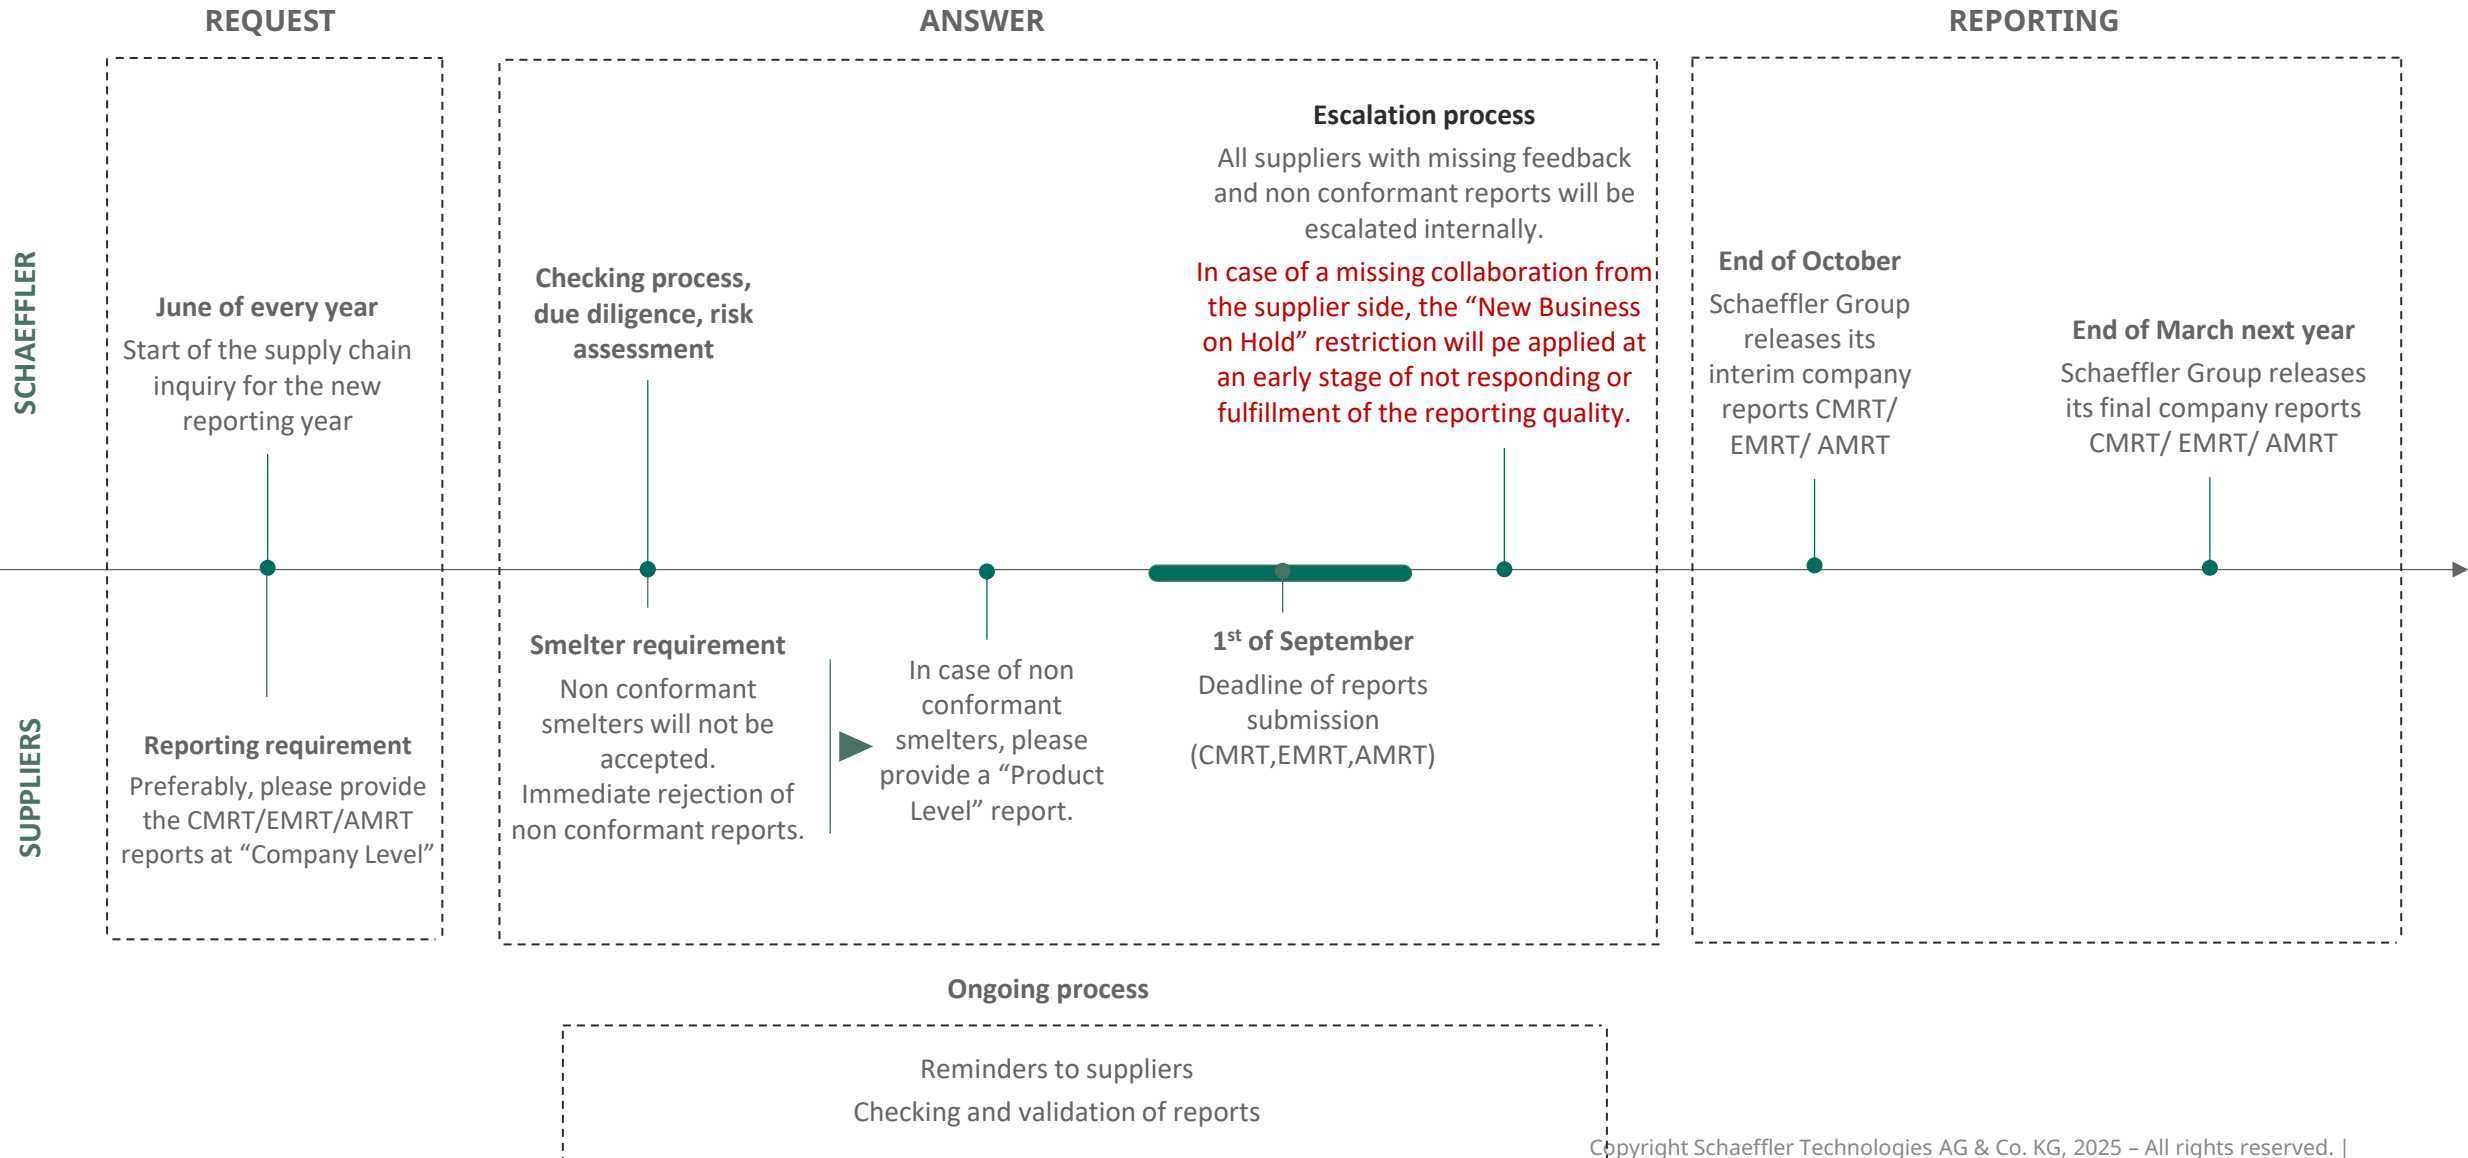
REQUEST

ANSWER

REPORTING

SCHAEFFLER

SUPPLIERS

June of every year
Start of the supply chain inquiry for the new reporting year

Reporting requirement
Preferably, please provide the CMRT/EMRT/AMRT reports at “Company Level”

Checking process, due diligence, risk assessment

Smelter requirement
Non conformant smelters will not be accepted.
Immediate rejection of non conformant reports.

In case of non conformant smelters, please provide a “Product Level” report.

Escalation process
All suppliers with missing feedback and non conformant reports will be escalated internally.
In case of a missing collaboration from the supplier side, the “New Business on Hold” restriction will pe applied at an early stage of not responding or fulfillment of the reporting quality.

1$^{st}$ of September
Deadline of reports submission (CMRT,EMRT,AMRT)

End of October
Schaeffler Group releases its interim company reports CMRT/ EMRT/ AMRT

End of March next year
Schaeffler Group releases its final company reports CMRT/ EMRT/ AMRT

Ongoing process

Reminders to suppliers
Checking and validation of reports

Copyright Schaeffler Technologies AG & Co. KG, 2025 – All rights reserved. |